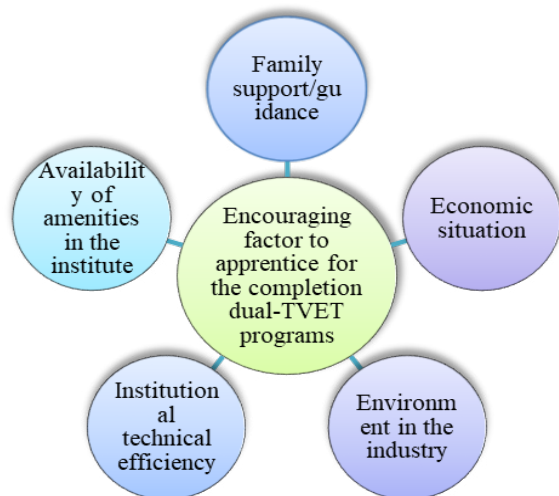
Encouraging factor to apprentice for the completion dual-TVET programs

Family support/gu idance

Economic situation

Environm ent in the industry

Institution al technical efficiency

Availabilit y of amenities in the institute